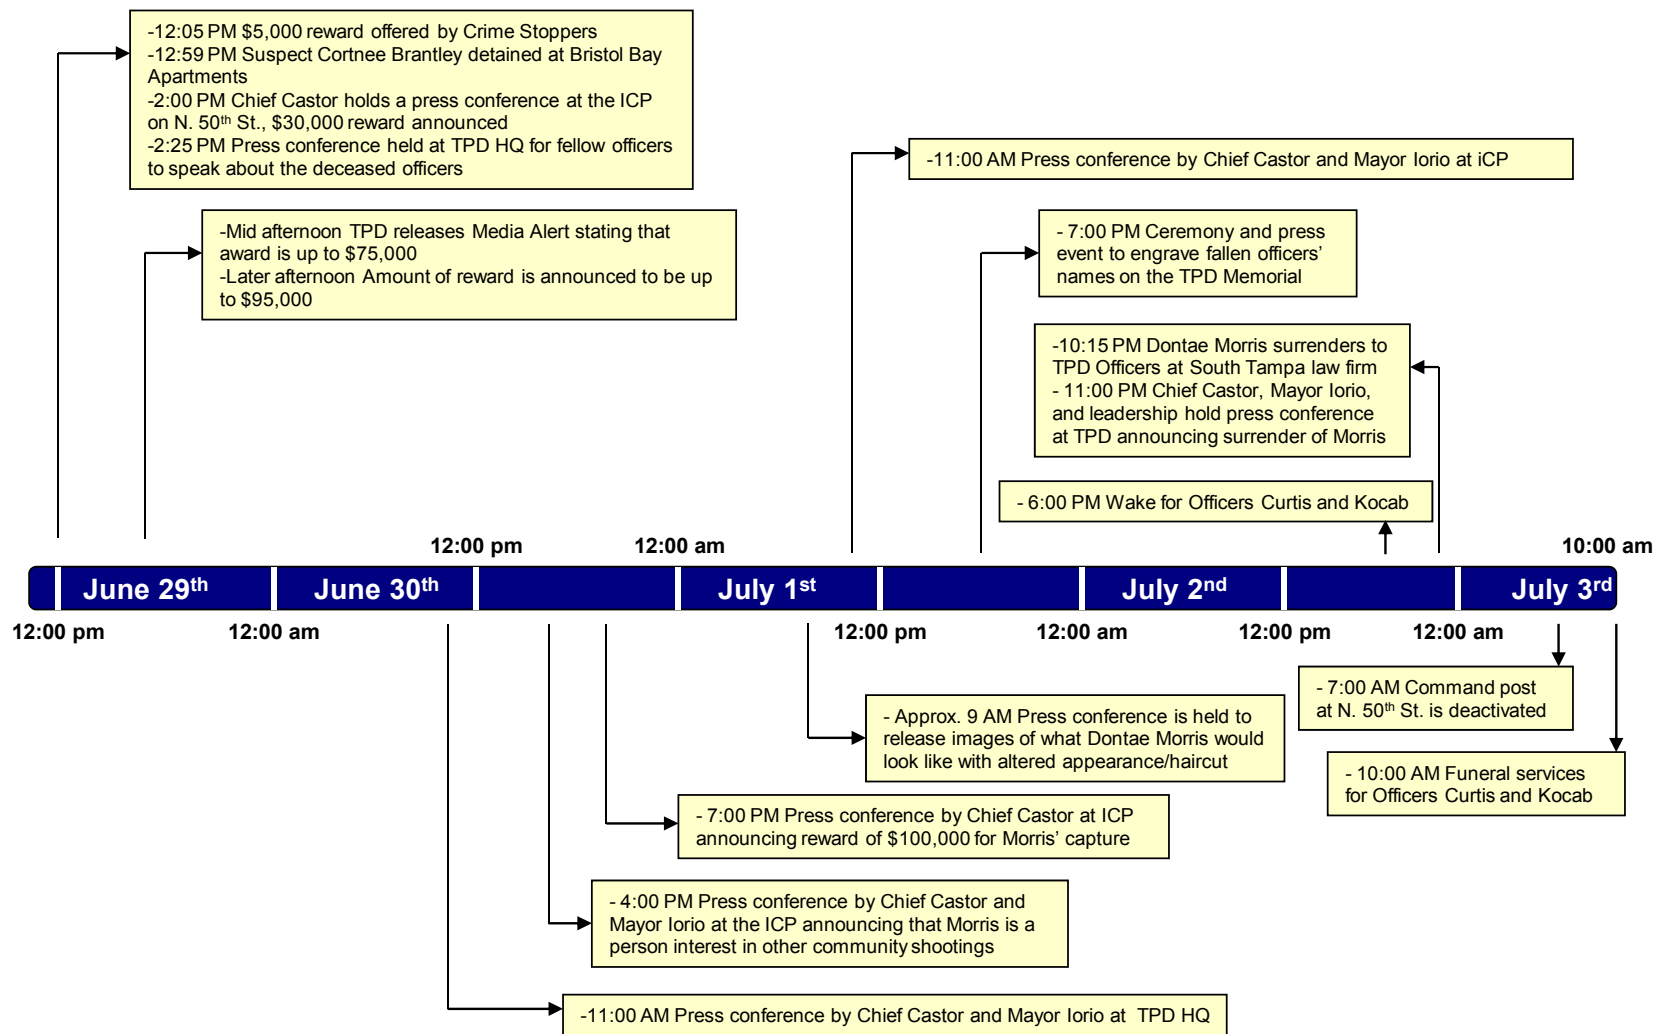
-12:05 PM $5,000 reward offered by Crime Stoppers
-12:59 PM Suspect Cortnee Brantley detained at Bristol Bay Apartments
-2:00 PM Chief Castor holds a press conference at the ICP on N. 50$^{th}$ St., $30,000 reward announced
-2:25 PM Press conference held at TPD HQ for fellow officers to speak about the deceased officers

-Mid afternoon TPD releases Media Alert stating that award is up to $75,000
-Later afternoon Amount of reward is announced to be up to $95,000

-11:00 AM Press conference by Chief Castor and Mayor Iorio at iCP

- 7:00 PM Ceremony and press event to engrave fallen officers' names on the TPD Memorial

-10:15 PM Dontae Morris surrenders to TPD Officers at South Tampa law firm
- 11:00 PM Chief Castor, Mayor Iorio, and leadership hold press conference at TPD announcing surrender of Morris

- 6:00 PM Wake for Officers Curtis and Kocab

12:00 pm 12:00 am 10:00 am

June 29$^{th}$ June 30$^{th}$ July 1$^{st}$ July 2$^{nd}$ July 3$^{rd}$

12:00 pm 12:00 am 12:00 pm 12:00 am 12:00 pm 12:00 am

- 7:00 AM Command post at N. 50$^{th}$ St. is deactivated

- Approx. 9 AM Press conference is held to release images of what Dontae Morris would look like with altered appearance/haircut

- 10:00 AM Funeral services for Officers Curtis and Kocab

- 7:00 PM Press conference by Chief Castor at ICP announcing reward of $100,000 for Morris' capture

- 4:00 PM Press conference by Chief Castor and Mayor Iorio at the ICP announcing that Morris is a person interest in other community shootings

-11:00 AM Press conference by Chief Castor and Mayor Iorio at TPD HQ